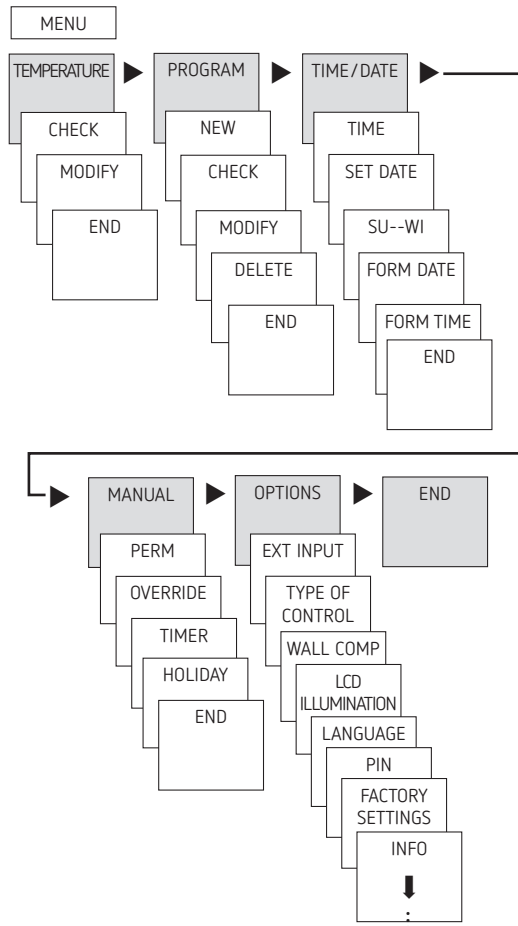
MENU

TEMPERATURE
CHECK
MODIFY
END

PROGRAM
NEW
CHECK
MODIFY
DELETE
END

TIME/DATE
TIME
SET DATE
SU--WI
FORM DATE
FORM TIME
END

MANUAL
PERM
OVERRIDE
TIMER
HOLIDAY
END

OPTIONS
EXT INPUT
TYPE OF CONTROL
WALL COMP
LCD ILLUMINATION
LANGUAGE
PIN
FACTORY SETTINGS
INFO
:

END